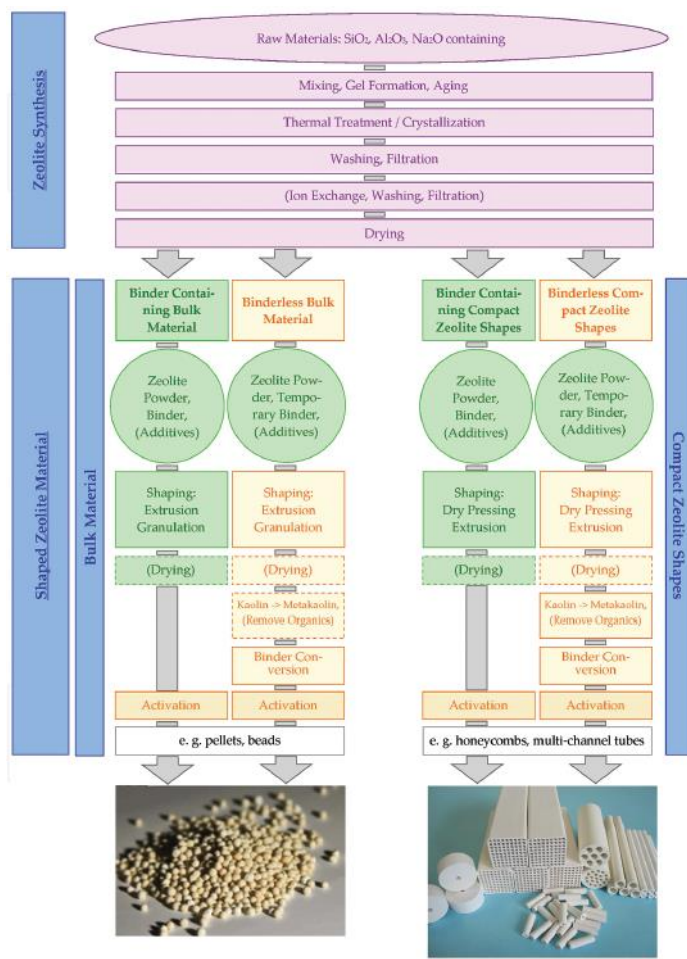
Zeolite Synthesis

Raw Materials: $SiO_2$, $Al_2O_3$, $Na_2O$ containing

Mixing, Gel Formation, Aging

Thermal Treatment / Crystallization

Washing, Filtration

(Ion Exchange, Washing, Filtration)

Drying

Shaped Zeolite Material

Bulk Material

Binder Containing Bulk Material

Binderless Bulk Material

Binder Containing Compact Zeolite Shapes

Binderless Compact Zeolite Shapes

Zeolite Powder, Binder, (Additives)

Zeolite Powder, Temporary Binder, (Additives)

Zeolite Powder, Binder, (Additives)

Zeolite Powder, Temporary Binder, (Additives)

Shaping: Extrusion Granulation

Shaping: Extrusion Granulation

Shaping: Dry Pressing Extrusion

Shaping: Dry Pressing Extrusion

(Drying)

(Drying)

(Drying)

(Drying)

Kaolin -> Metakaolin, (Remove Organics)

Kaolin -> Metakaolin, (Remove Organics)

Binder Conversion

Binder Conversion

Activation

Activation

Activation

Activation

e. g. pellets, beads

e. g. honeycombs, multi-channel tubes

Compact Zeolite Shapes